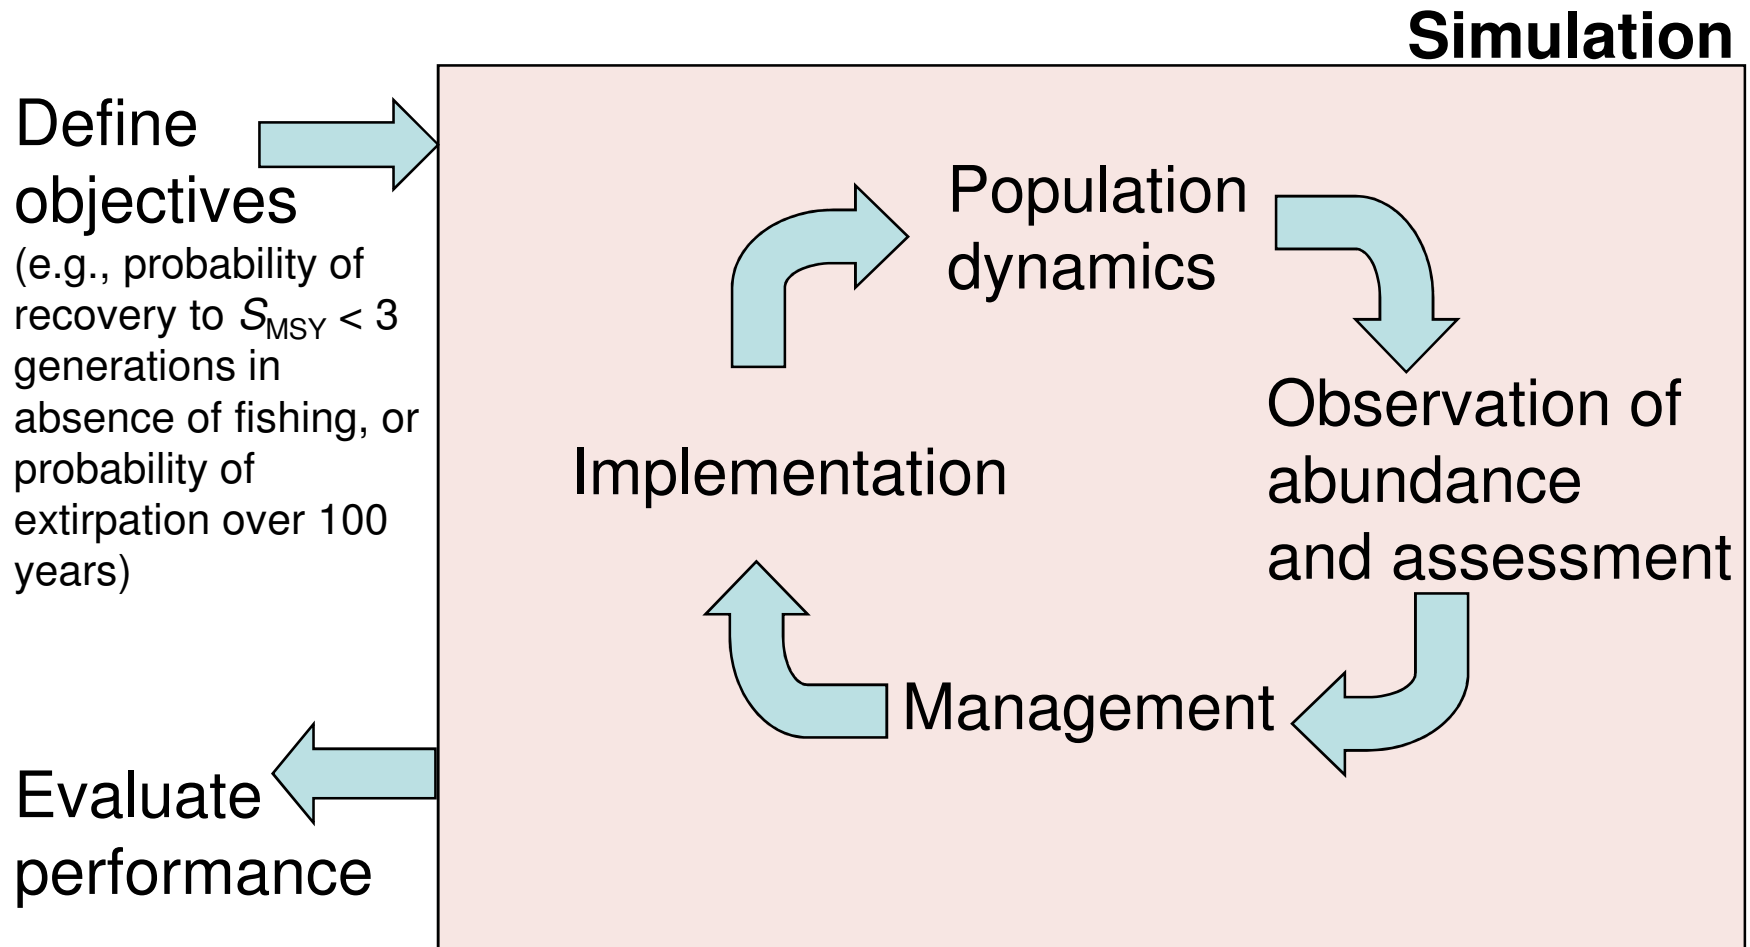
Simulation

Define objectives
(e.g., probability of recovery to $S_{MSY}$ < 3 generations in absence of fishing, or probability of extirpation over 100 years)

Population dynamics

Observation of abundance and assessment

Management

Implementation

Evaluate performance